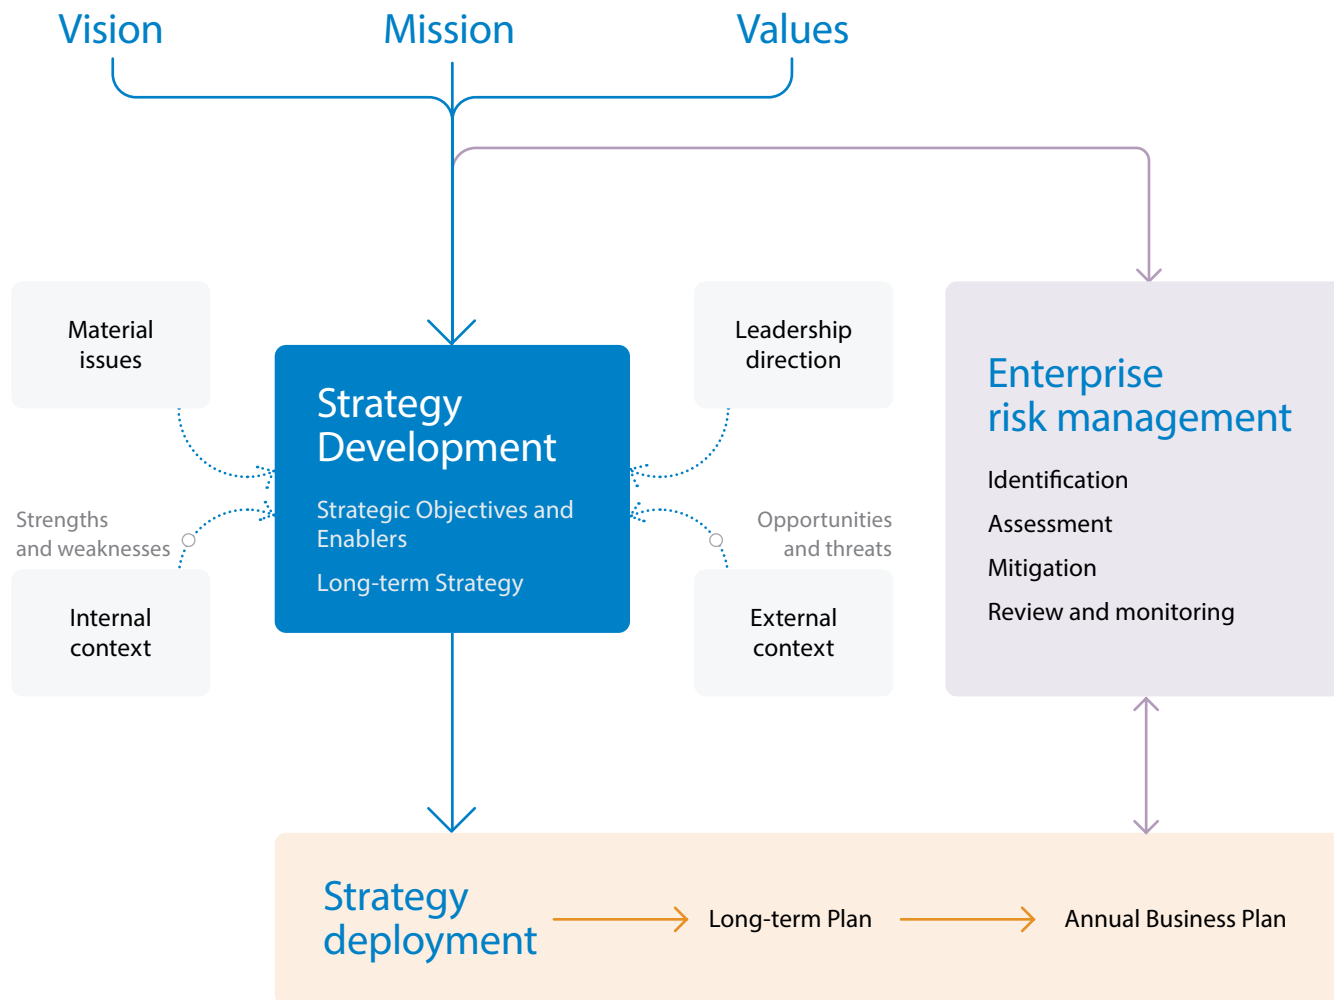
Vision

Mission

Values

Material issues

Strengths and weaknesses

Internal context

Strategy Development

Strategic Objectives and Enablers

Long-term Strategy

Leadership direction

Opportunities and threats

External context

Enterprise risk management

Identification

Assessment

Mitigation

Review and monitoring

Strategy deployment

Long-term Plan

Annual Business Plan